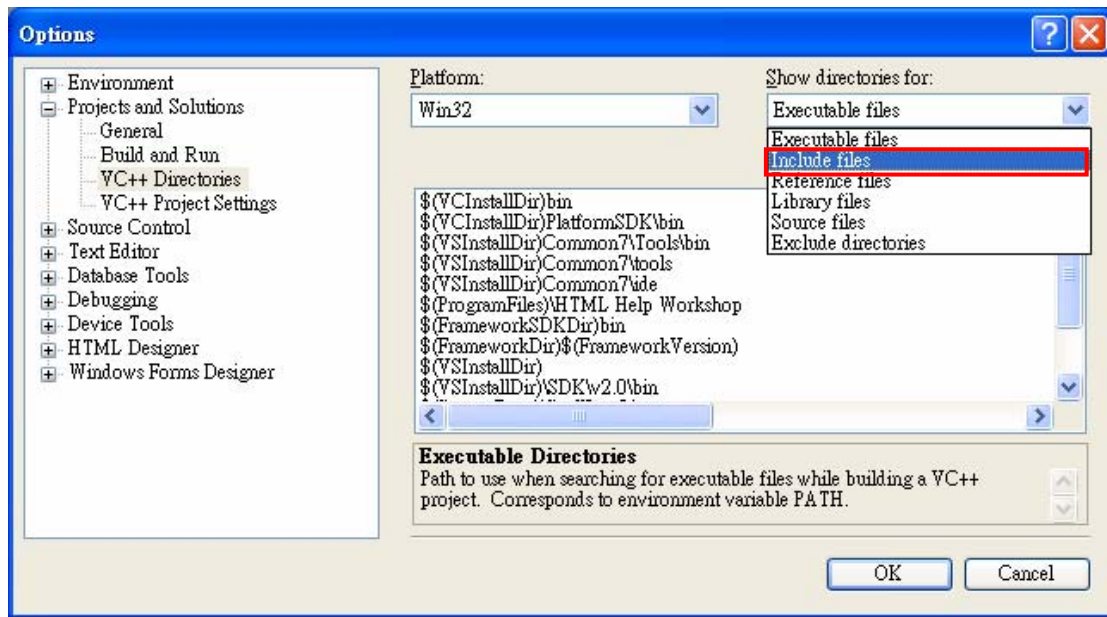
Options

Environment
Projects and Solutions
General
Build and Run
VC++ Directories
VC++ Project Settings
Source Control
Text Editor
Database Tools
Debugging
Device Tools
HTML Designer
Windows Forms Designer

Platform:
Win32

Show directories for:
Executable files

Executable files
Include files
Reference files
Library files
Source files
Exclude directories

$(VCInstallDir)bin
$(VCInstallDir)PlatformSDK\bin
$(VSInstallDir)Common7\Tools\bin
$(VSInstallDir)Common7\tools
$(VSInstallDir)Common7\ide
$(ProgramFiles)\HTML Help Workshop
$(FrameworkSDKDir)bin
$(FrameworkDir)$(FrameworkVersion)
$(VSInstallDir)
$(VSInstallDir)\SDK\v2.0\bin

Executable Directories
Path to use when searching for executable files while building a VC++ project. Corresponds to environment variable PATH.

OK
Cancel